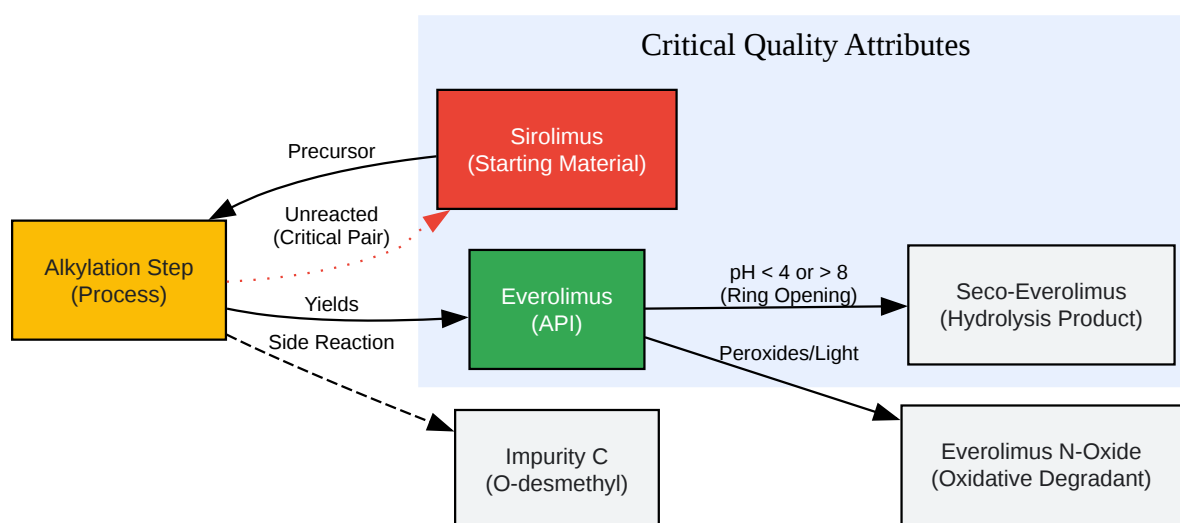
Critical Quality Attributes

Sirolimus
(Starting Material)

Precursor

Unreacted
(Critical Pair)

Alkylation Step
(Process)

Yields

Everolimus
(API)

pH < 4 or > 8
(Ring Opening)

Seco-Everolimus
(Hydrolysis Product)

Side Reaction

Peroxides/Light

Impurity C
(O-desmethyl)

Everolimus N-Oxide
(Oxidative Degradant)